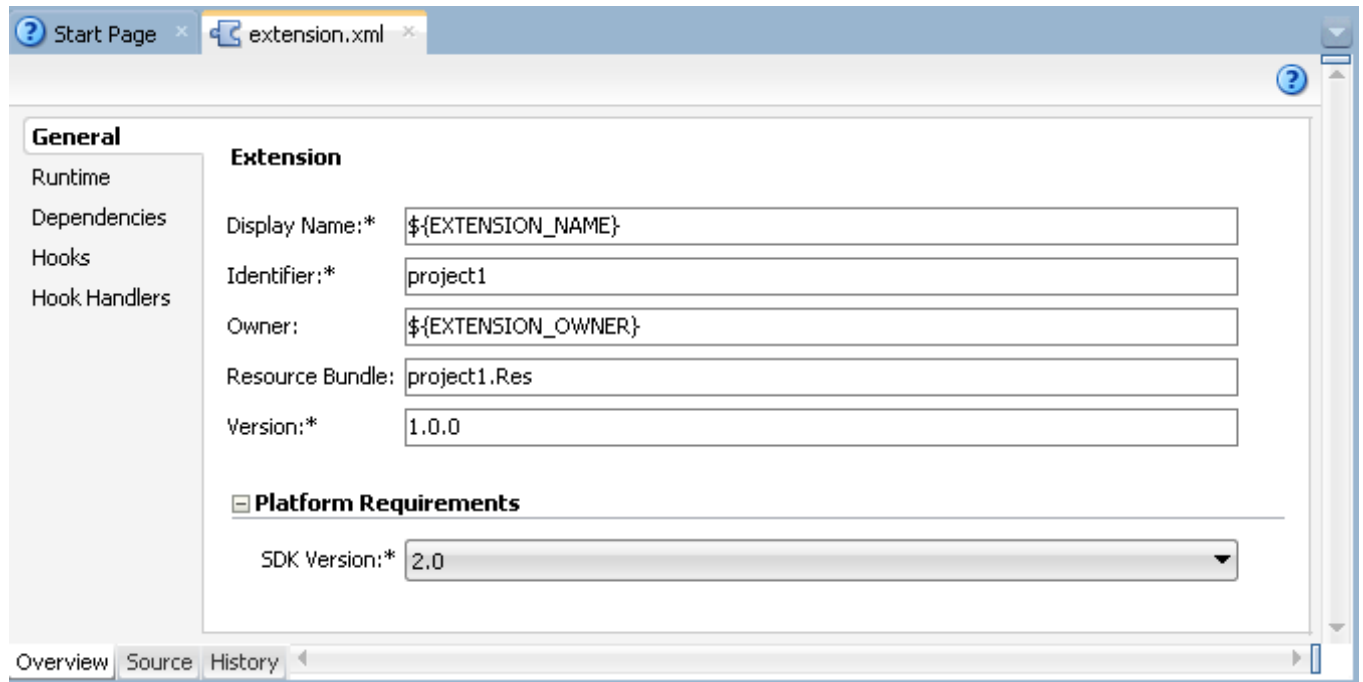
Start Page
extension.xml

General
Runtime
Dependencies
Hooks
Hook Handlers

Extension

Display Name:* ${EXTENSION_NAME}
Identifier:* project1
Owner: ${EXTENSION_OWNER}
Resource Bundle: project1.Res
Version:* 1.0.0

Platform Requirements

SDK Version:* 2.0

Overview Source History